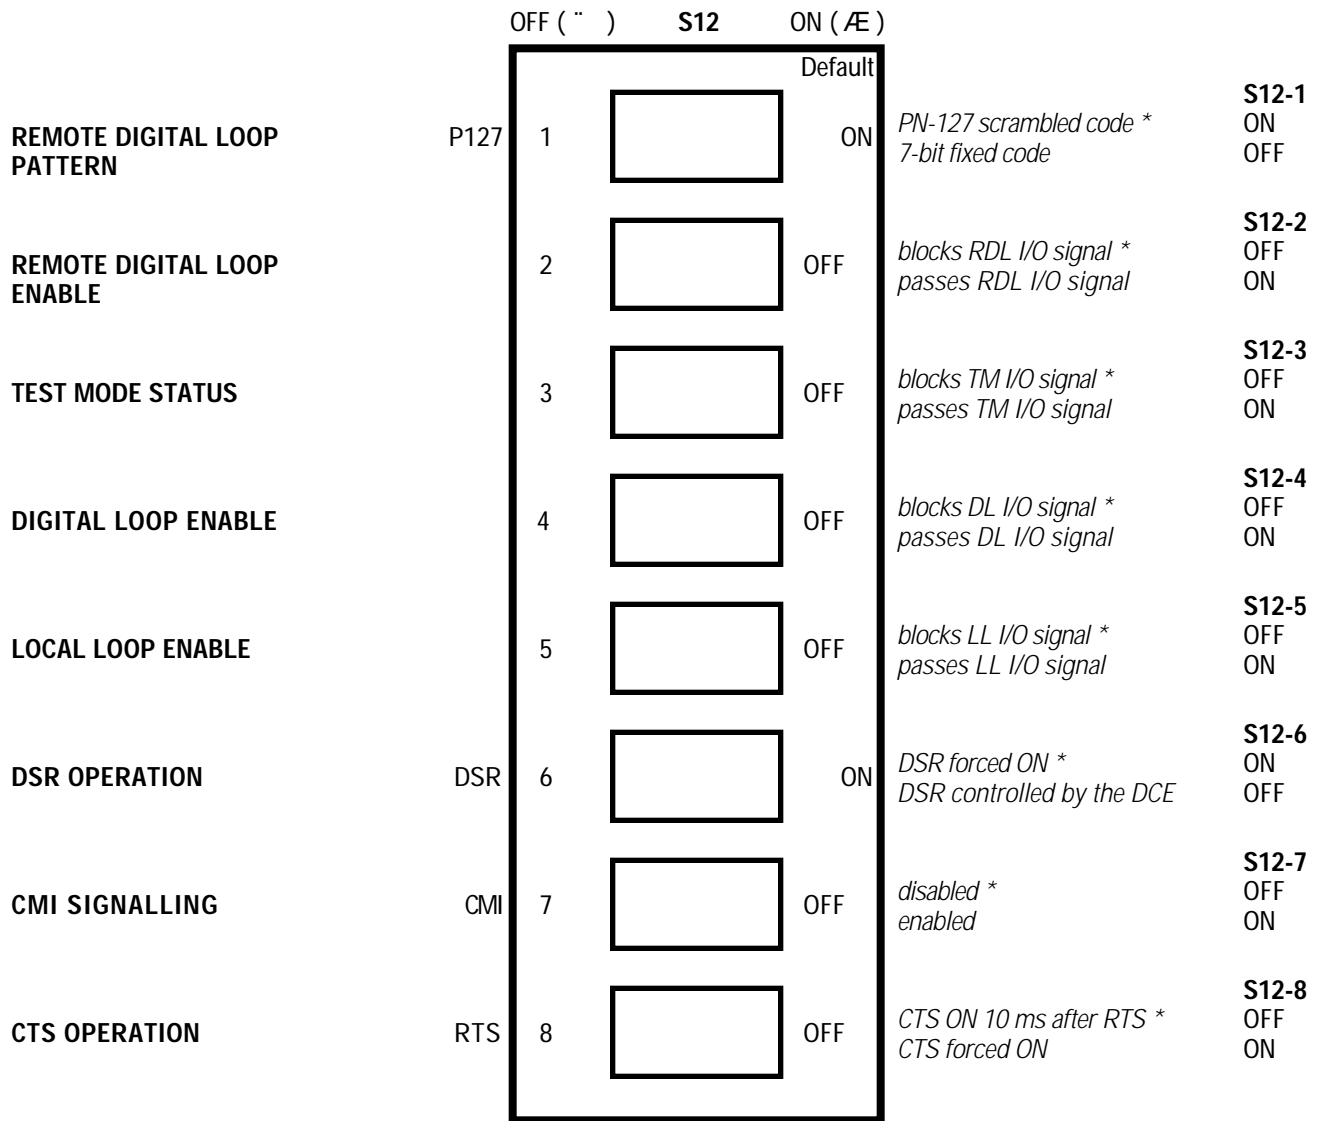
OFF ( ¨ ) **S12** ON ( Æ )

Default

REMOTE DIGITAL LOOP PATTERN

P127 1 ON

S12-1
PN-127 scrambled code * ON
7-bit fixed code OFF

REMOTE DIGITAL LOOP ENABLE

2 OFF

S12-2
blocks RDL I/O signal * OFF
passes RDL I/O signal ON

TEST MODE STATUS

3 OFF

S12-3
blocks TM I/O signal * OFF
passes TM I/O signal ON

DIGITAL LOOP ENABLE

4 OFF

S12-4
blocks DL I/O signal * OFF
passes DL I/O signal ON

LOCAL LOOP ENABLE

5 OFF

S12-5
blocks LL I/O signal * OFF
passes LL I/O signal ON

DSR OPERATION

DSR 6 ON

S12-6
DSR forced ON * ON
DSR controlled by the DCE OFF

CMI SIGNALLING

CMI 7 OFF

S12-7
disabled * OFF
enabled ON

CTS OPERATION

RTS 8 OFF

S12-8
CTS ON 10 ms after RTS * OFF
CTS forced ON ON